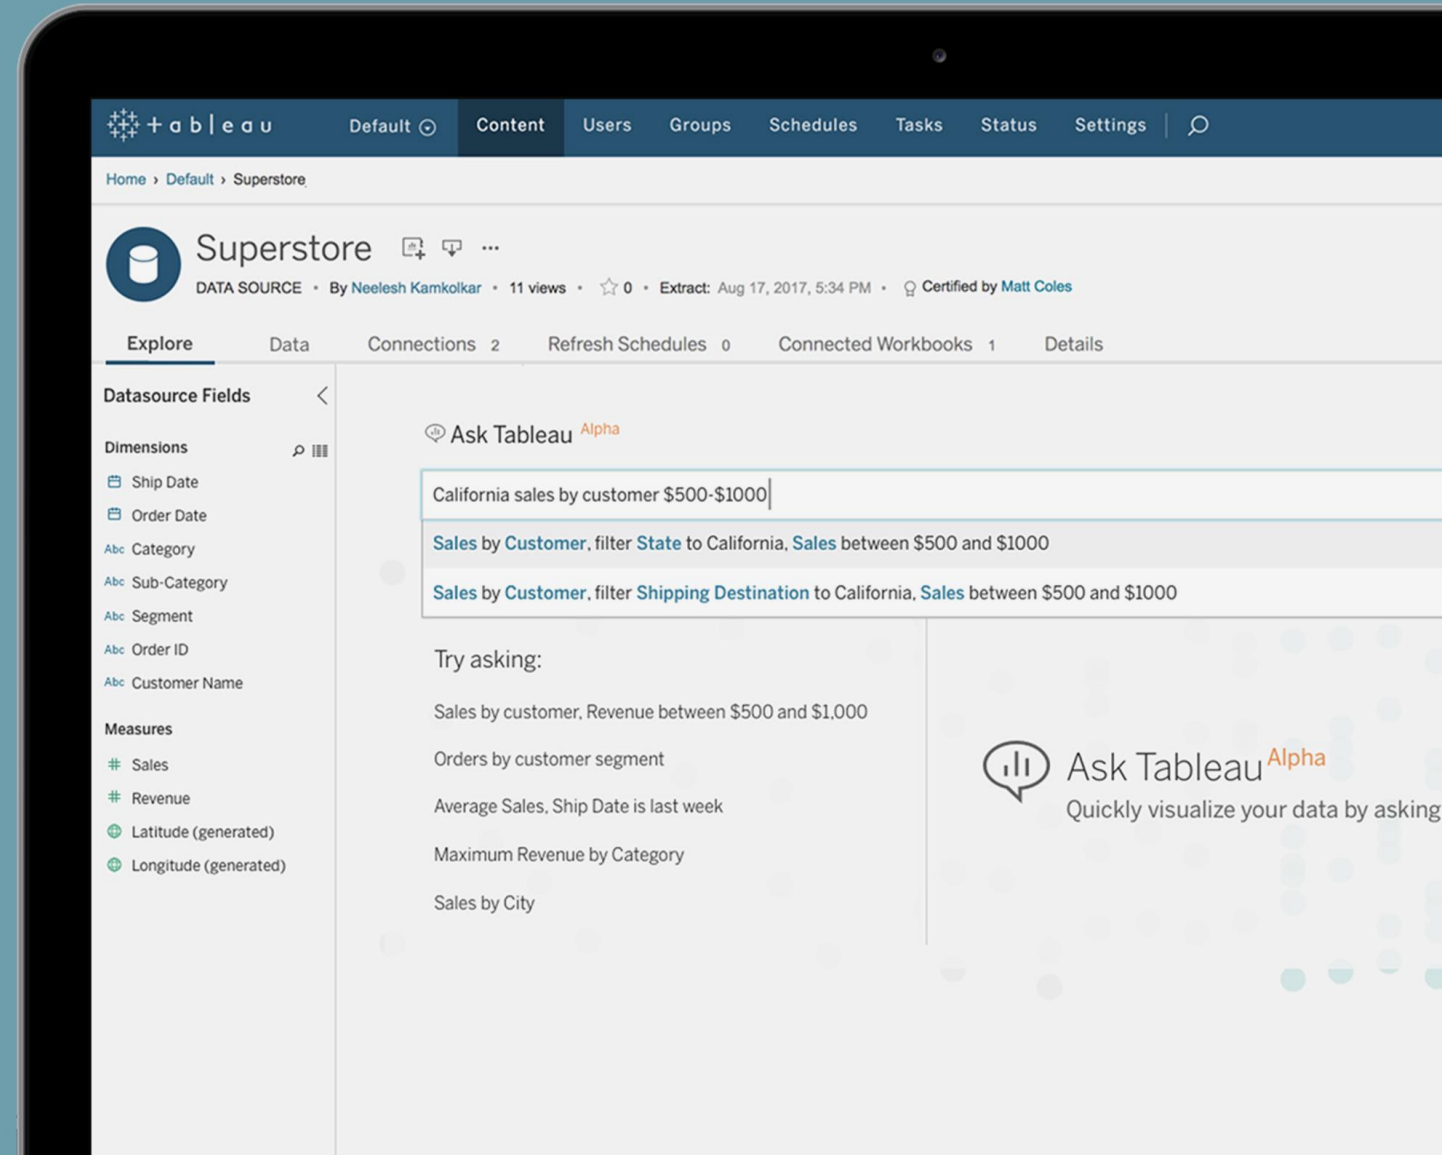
+ a b | e a u    Default    Content    Users    Groups    Schedules    Tasks    Status    Settings

Home › Default › Superstore

Superstore

DATA SOURCE • By Neelesh Kamkolkar • 11 views • 0 • Extract: Aug 17, 2017, 5:34 PM • Certified by Matt Coles

Explore    Data    Connections 2    Refresh Schedules 0    Connected Workbooks 1    Details

Datasource Fields

Dimensions

Ship Date
Order Date
Abc Category
Abc Sub-Category
Abc Segment
Abc Order ID
Abc Customer Name

Measures

# Sales
# Revenue
Latitude (generated)
Longitude (generated)

Ask Tableau Alpha

California sales by customer $500-$1000

Sales by Customer, filter State to California, Sales between $500 and $1000

Sales by Customer, filter Shipping Destination to California, Sales between $500 and $1000

Try asking:

Sales by customer, Revenue between $500 and $1,000

Orders by customer segment

Average Sales, Ship Date is last week

Maximum Revenue by Category

Sales by City

Ask Tableau Alpha

Quickly visualize your data by asking